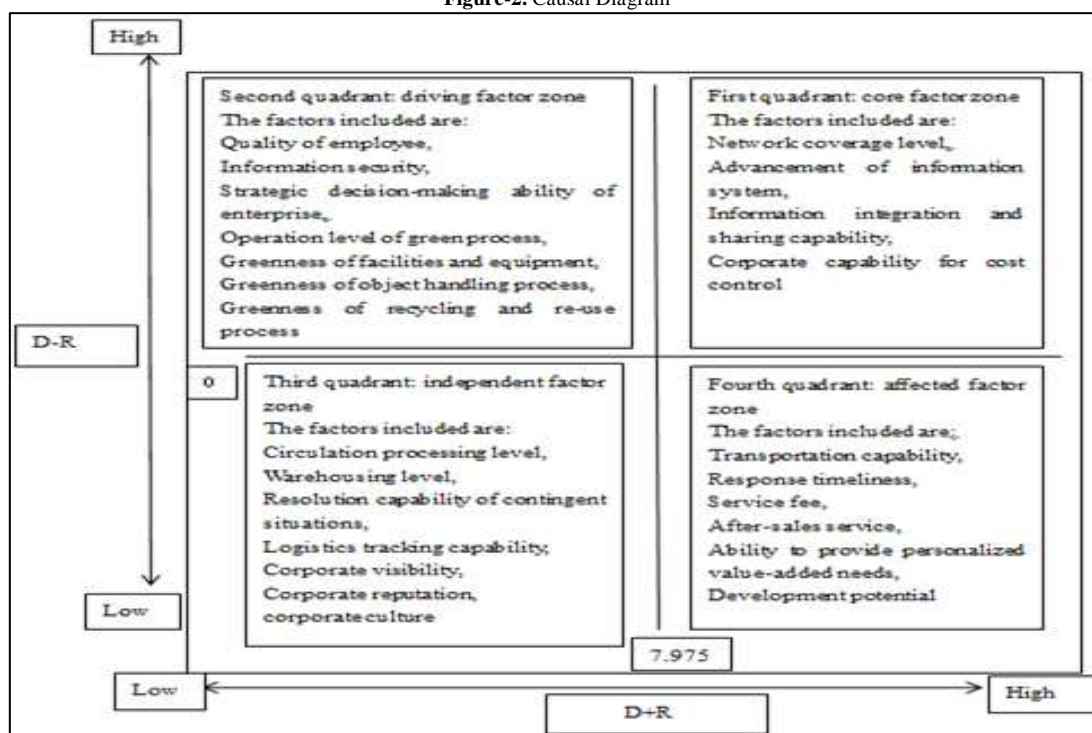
Figure-2. Causal Diagram

High

D-R

Low

Second quadrant: driving factor zone
The factors included are:
Quality of employee,
Information security,
Strategic decision-making ability of enterprise,
Operation level of green process,
Greenness of facilities and equipment,
Greenness of object handling process,
Greenness of recycling and re-use process

First quadrant: core factor zone
The factors included are:
Network coverage level,
Advancement of information system,
Information integration and sharing capability,
Corporate capability for cost control

0

Third quadrant: independent factor zone
The factors included are:
Circulation processing level,
Warehousing level,
Resolution capability of contingent situations,
Logistics tracking capability,
Corporate visibility,
Corporate reputation, corporate culture

Fourth quadrant: affected factor zone
The factors included are;
Transportation capability,
Response timeliness,
Service fee,
After-sales service,
Ability to provide personalized value-added needs,
Development potential

7.975

Low

High

D+R